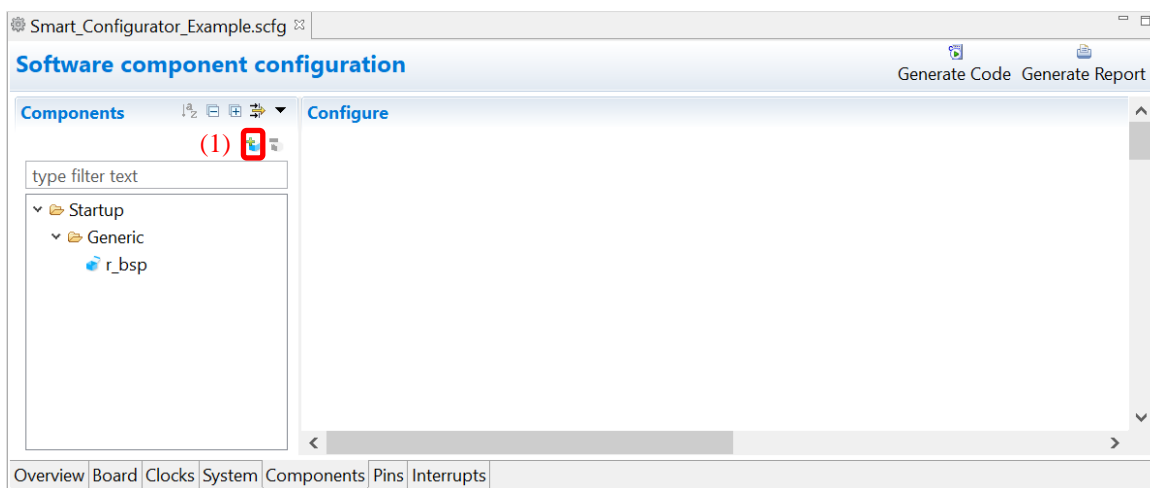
Smart_Configurator_Example.scfg

Software component configuration

Generate Code Generate Report

Components

(1)

type filter text

Startup
Generic
r_bsp

Configure

Overview Board Clocks System Components Pins Interrupts